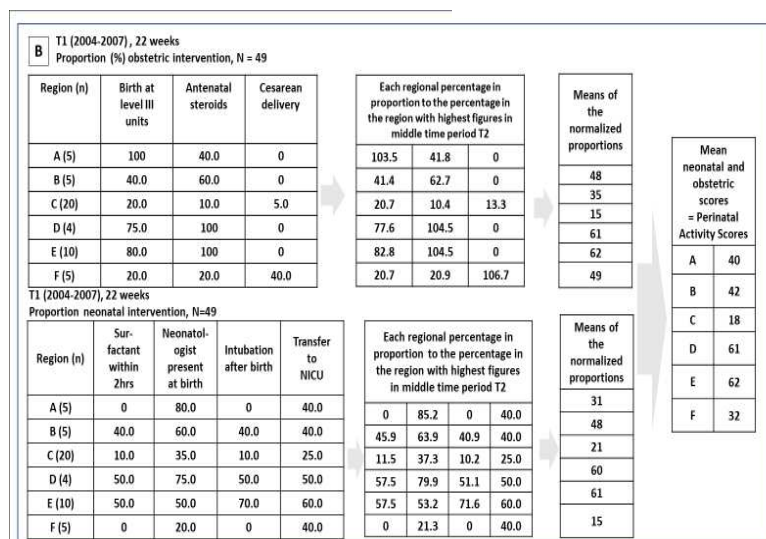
B

T1 (2004-2007) , 22 weeks
Proportion (%) obstetric intervention, N = 49

| Region (n) | Birth at level III units | Antenatal steroids | Cesarean delivery |
|---|---|---|---|
| A (5) | 100 | 40.0 | 0 |
| B (5) | 40.0 | 60.0 | 0 |
| C (20) | 20.0 | 10.0 | 5.0 |
| D (4) | 75.0 | 100 | 0 |
| E (10) | 80.0 | 100 | 0 |
| F (5) | 20.0 | 20.0 | 40.0 |

Each regional percentage in proportion to the percentage in the region with highest figures in middle time period T2

| | | |
|---|---|---|
| 103.5 | 41.8 | 0 |
| 41.4 | 62.7 | 0 |
| 20.7 | 10.4 | 13.3 |
| 77.6 | 104.5 | 0 |
| 82.8 | 104.5 | 0 |
| 20.7 | 20.9 | 106.7 |

| Means of the normalized proportions |
|---|
| 48 |
| 35 |
| 15 |
| 61 |
| 62 |
| 49 |

T1 (2004-2007), 22 weeks
Proportion neonatal intervention, N=49

| Region (n) | Surfactant within 2hrs | Neonatologist present at birth | Intubation after birth | Transfer to NICU |
|---|---|---|---|---|
| A (5) | 0 | 80.0 | 0 | 40.0 |
| B (5) | 40.0 | 60.0 | 40.0 | 40.0 |
| C (20) | 10.0 | 35.0 | 10.0 | 25.0 |
| D (4) | 50.0 | 75.0 | 50.0 | 50.0 |
| E (10) | 50.0 | 50.0 | 70.0 | 60.0 |
| F (5) | 0 | 20.0 | 0 | 40.0 |

Each regional percentage in proportion to the percentage in the region with highest figures in middle time period T2

| | | | |
|---|---|---|---|
| 0 | 85.2 | 0 | 40.0 |
| 45.9 | 63.9 | 40.9 | 40.0 |
| 11.5 | 37.3 | 10.2 | 25.0 |
| 57.5 | 79.9 | 51.1 | 50.0 |
| 57.5 | 53.2 | 71.6 | 60.0 |
| 0 | 21.3 | 0 | 40.0 |

| Means of the normalized proportions |
|---|
| 31 |
| 48 |
| 21 |
| 60 |
| 61 |
| 15 |

| Mean neonatal and obstetric scores = Perinatal Activity Scores | |
|---|---|
| A | 40 |
| B | 42 |
| C | 18 |
| D | 61 |
| E | 62 |
| F | 32 |